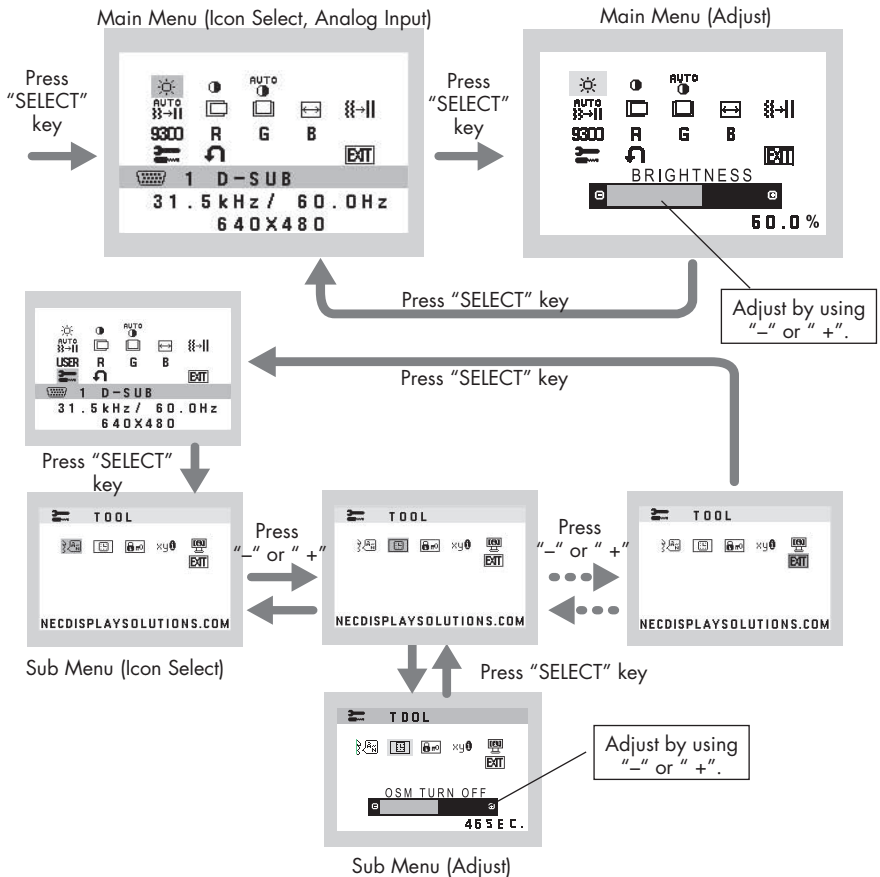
Main Menu (Icon Select, Analog Input)

Main Menu (Adjust)

Press "SELECT" key

AUTO
AUTO
9300 R G B
EXIT
1 D-SUB
31.5kHz/ 60.0Hz
640X480

Press "SELECT" key

AUTO
AUTO
9300 R G B
EXIT
BRIGHTNESS
50.0%

Press "SELECT" key

Adjust by using "–" or " +".

AUTO
AUTO
USER R G B
EXIT
1 D-SUB
31.5kHz/ 60.0Hz
640X480

Press "SELECT" key

Press "SELECT" key

TOOL
EXIT
NECDISPLAYSOLUTIONS.COM

Press "–" or " +"

TOOL
EXIT
NECDISPLAYSOLUTIONS.COM

Press "–" or " +"

TOOL
EXIT
NECDISPLAYSOLUTIONS.COM

Sub Menu (Icon Select)

Press "SELECT" key

TOOL
EXIT
OSM TURN OFF
45SEC.

Adjust by using "–" or " +".

Sub Menu (Adjust)